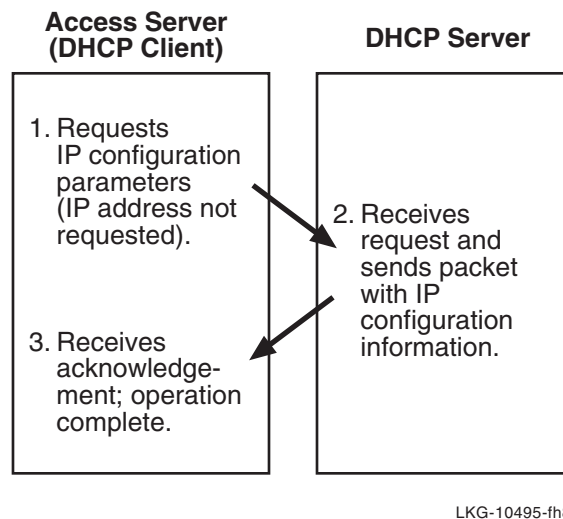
Access Server (DHCP Client)

DHCP Server

1. Requests IP configuration parameters (IP address not requested).

2. Receives request and sends packet with IP configuration information.

3. Receives acknowledgement; operation complete.

LKG-10495-f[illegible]